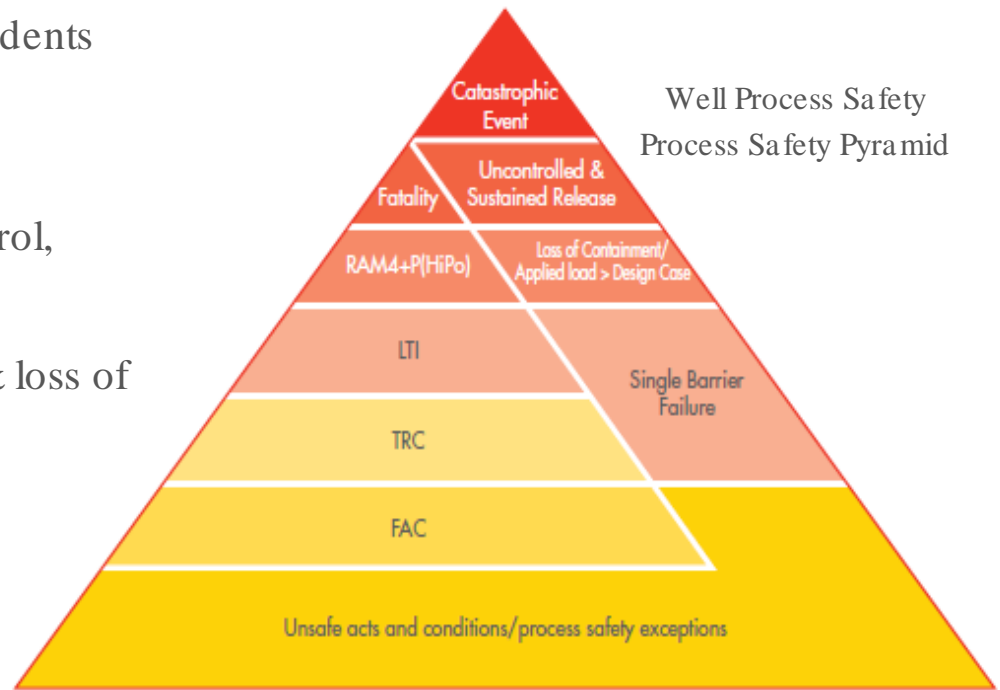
dents

rol,

t loss of

Catastrophic Event

Well Process Safety
Process Safety Pyramid

Fatality

Uncontrolled & Sustained Release

RAM4+P(HiPo)

Loss of Containment/ Applied load > Design Case

LTI

Single Barrier Failure

TRC

FAC

Unsafe acts and conditions/process safety exceptions